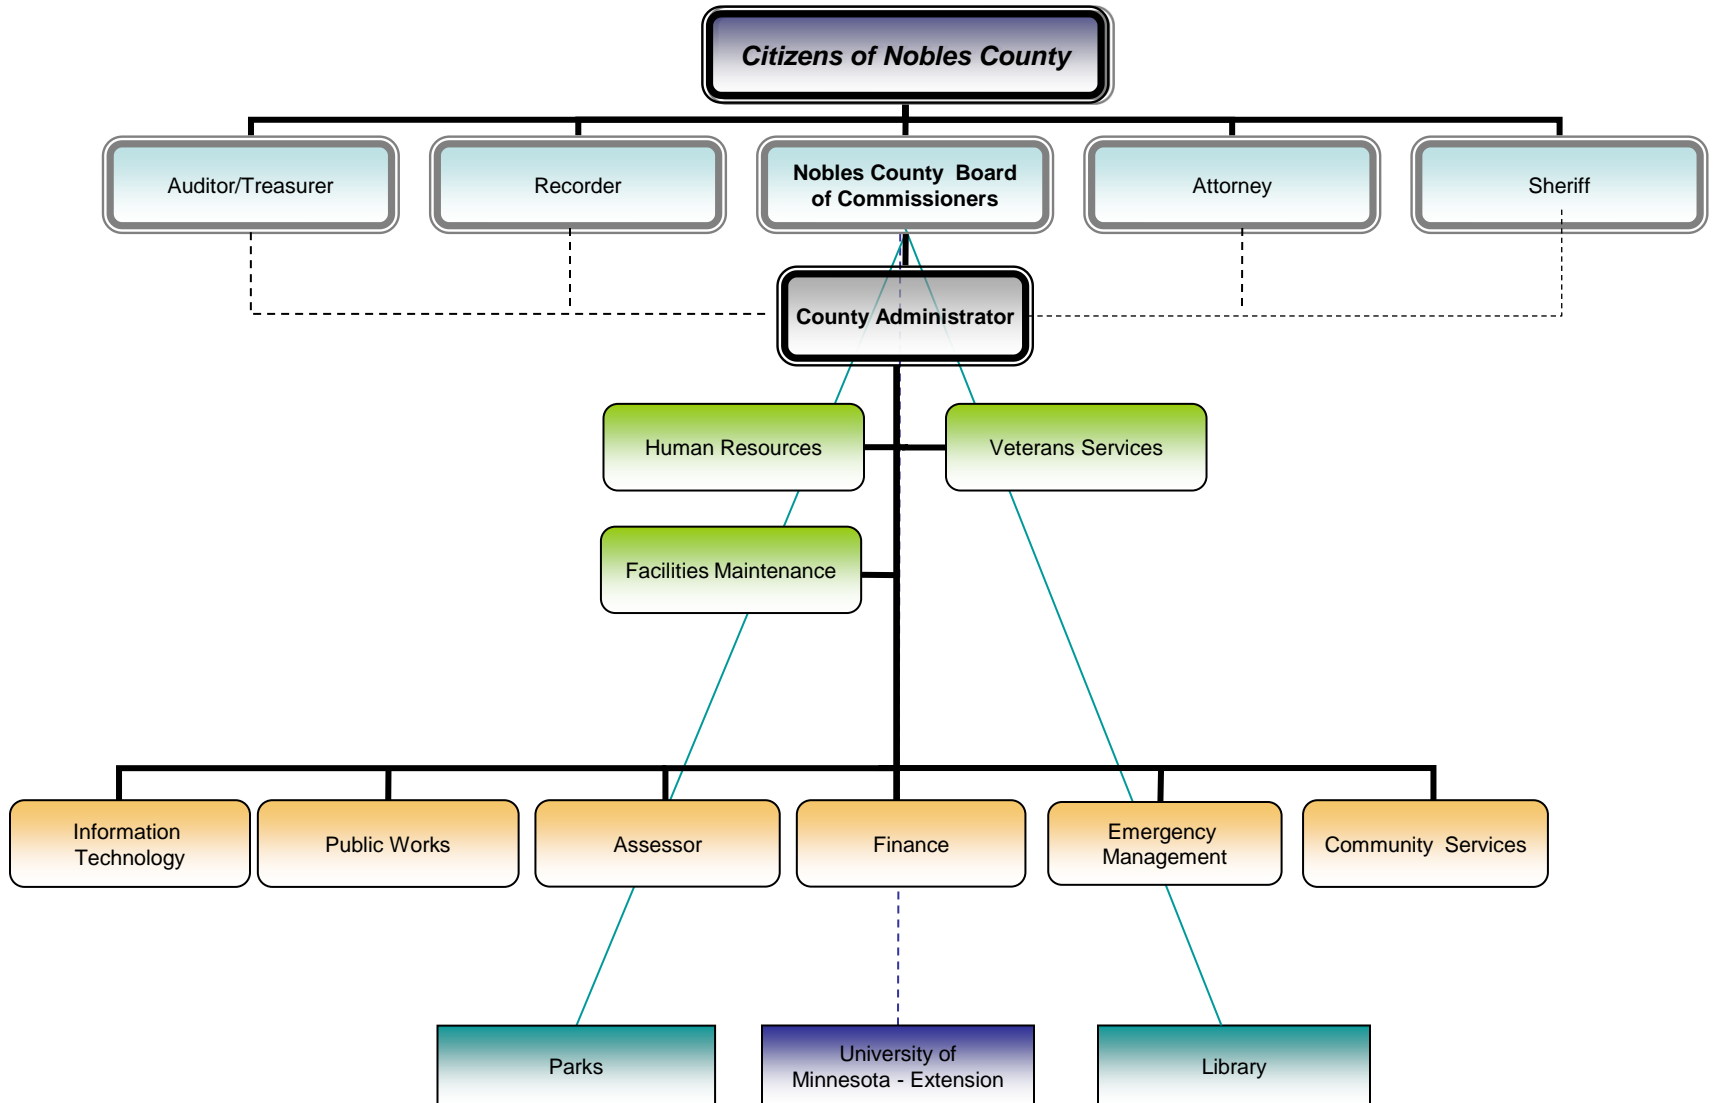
Citizens of Nobles County

Auditor/Treasurer

Recorder

Nobles County Board of Commissioners

Attorney

Sheriff

County Administrator

Human Resources

Veterans Services

Facilities Maintenance

Information Technology

Public Works

Assessor

Finance

Emergency Management

Community Services

Parks

University of Minnesota - Extension

Library